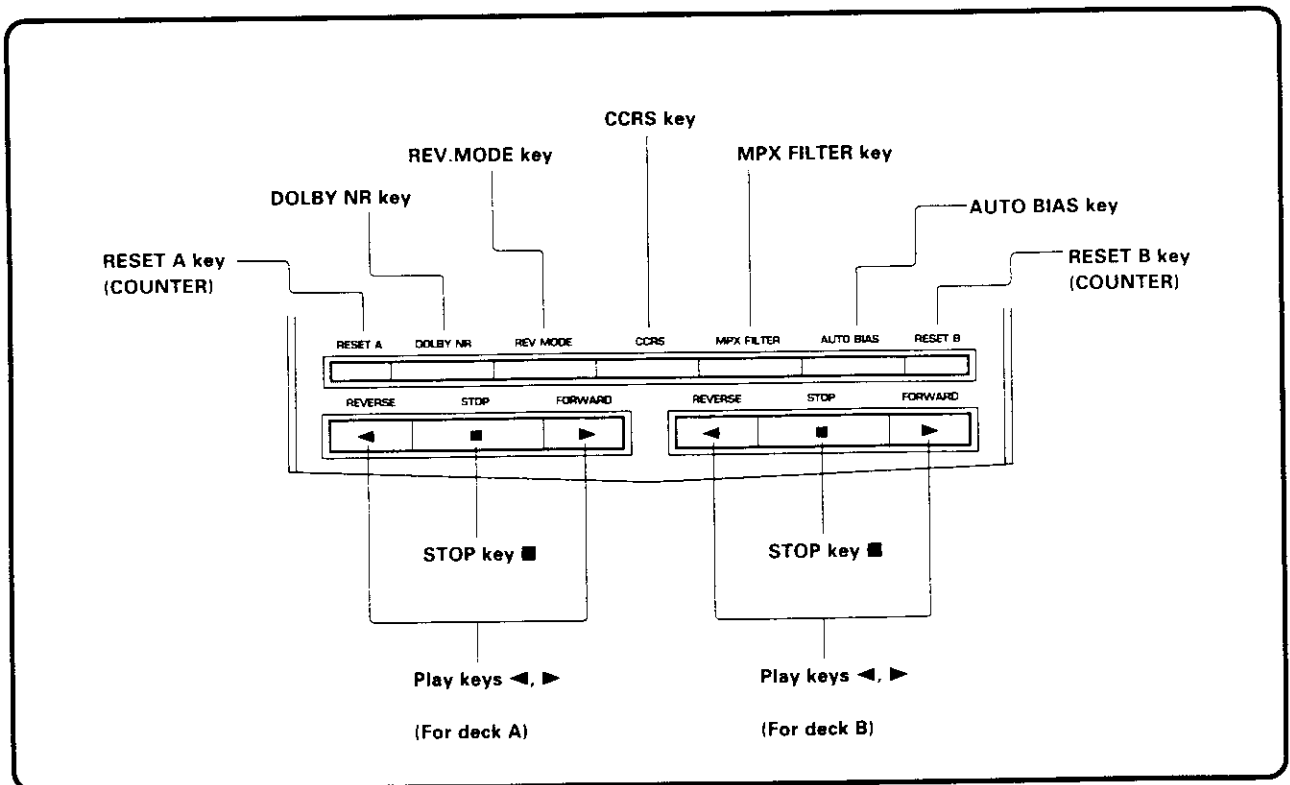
CCRS key

REV.MODE key

MPX FILTER key

DOLBY NR key

AUTO BIAS key

RESET A key (COUNTER)

RESET B key (COUNTER)

RESET A DOLBY NR REV MODE CCRS MPX FILTER AUTO BIAS RESET B

REVERSE STOP FORWARD

◄ ■ ►

REVERSE STOP FORWARD

◄ ■ ►

STOP key ■

STOP key ■

Play keys ◄, ►

(For deck A)

Play keys ◄, ►

(For deck B)